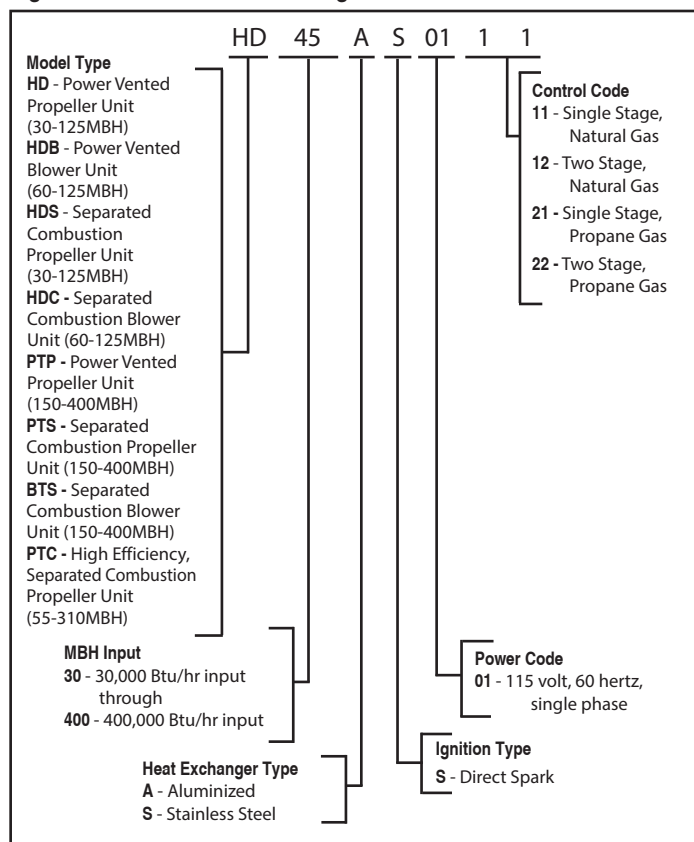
HD 45 A S 01 1 1

Model Type
HD - Power Vented Propeller Unit (30-125MBH)
HDB - Power Vented Blower Unit (60-125MBH)
HDS - Separated Combustion Propeller Unit (30-125MBH)
HDC - Separated Combustion Blower Unit (60-125MBH)
PTP - Power Vented Propeller Unit (150-400MBH)
PTS - Separated Combustion Propeller Unit (150-400MBH)
BTS - Separated Combustion Blower Unit (150-400MBH)
PTC - High Efficiency, Separated Combustion Propeller Unit (55-310MBH)

Control Code
11 - Single Stage, Natural Gas
12 - Two Stage, Natural Gas
21 - Single Stage, Propane Gas
22 - Two Stage, Propane Gas

MBH Input
30 - 30,000 Btu/hr input through
400 - 400,000 Btu/hr input

Power Code
01 - 115 volt, 60 hertz, single phase

Ignition Type
S - Direct Spark

Heat Exchanger Type
A - Aluminized
S - Stainless Steel